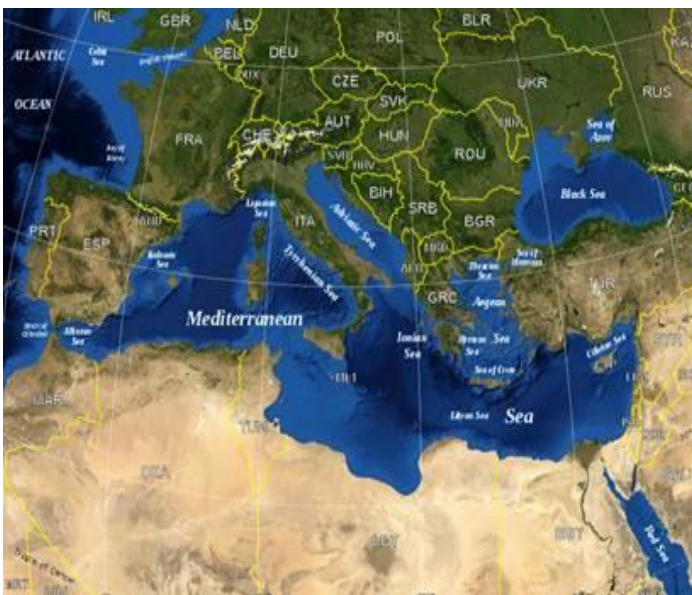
IRL
GBR
NLD
BLR
POL
ATLANTIC
OCEAN
Celtic Sea
English Channel
BEL
DEU
LUX
CZE
SVK
UKR
RUS
FRA
CHE
AUT
HUN
MDA
Bay of Biscay
Sea of Azov
SVN
HRV
ROU
BIH
Black Sea
SRB
Ligurian Sea
ITA
Adriatic Sea
BGR
AND
PRT
ESP
Balearic Sea
Tyrrhenian Sea
MNE
MKD
Sea of Marmara
Thracian Sea
ALB
TUR
GRC
Aegean
Mediterranean
Strait of Gibraltar
Alboran Sea
Ionian Sea
Myrtoan Sea
Sea
Cilician Sea
Sea of Crete
MAR
MLT
Libyan Sea
Sea
TUN
DZA
EGY
LBY
Red Sea
Tropic of Cancer